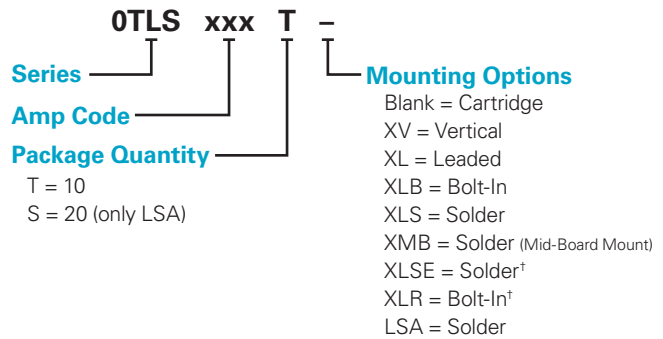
0TLS xxx T –

Series

Amp Code

Package Quantity
T = 10
S = 20 (only LSA)

Mounting Options
Blank = Cartridge
XV = Vertical
XL = Leaded
XLB = Bolt-In
XLS = Solder
XMB = Solder (Mid-Board Mount)
XLSE = Solder†
XLR = Bolt-In†
LSA = Solder